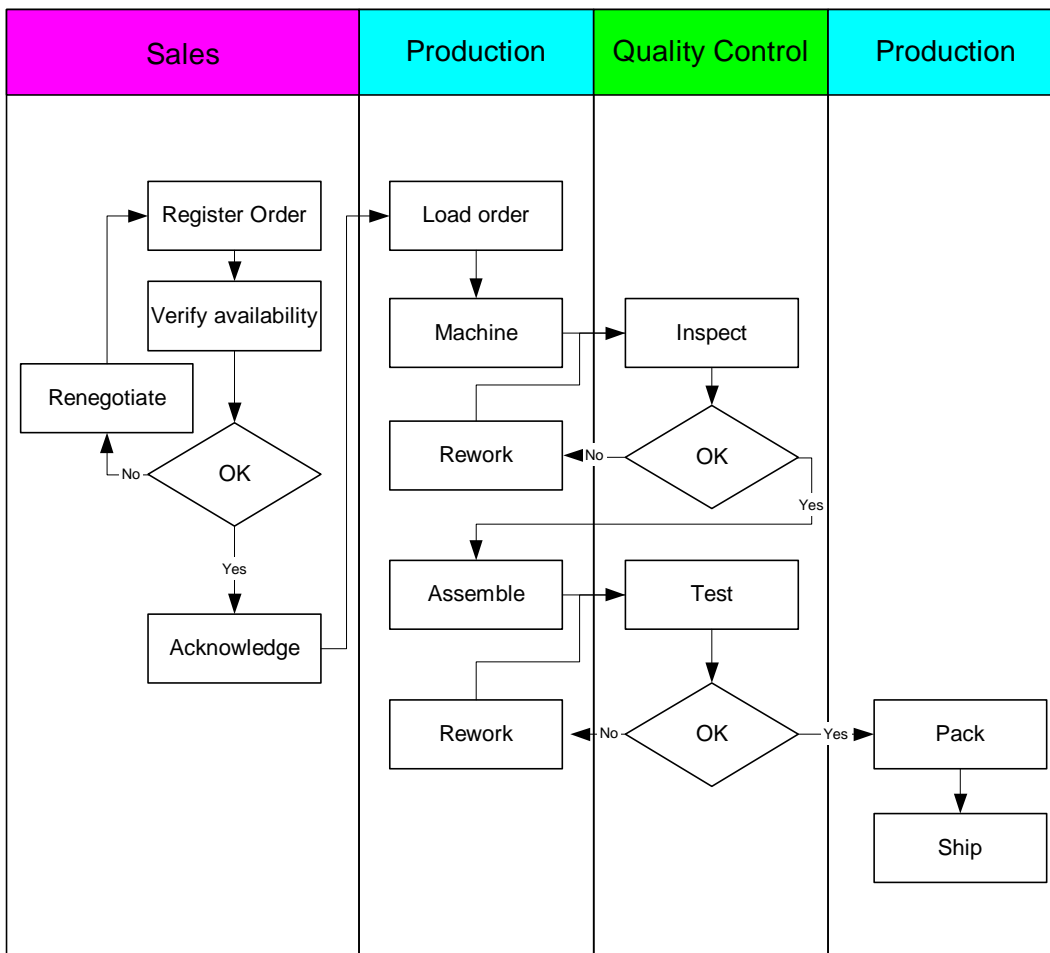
Sales

Production

Quality Control

Production

Register Order

Verify availability

Renegotiate

OK

No

Yes

Acknowledge

Load order

Machine

Inspect

Rework

No

OK

Yes

Assemble

Test

Rework

No

OK

Yes

Pack

Ship